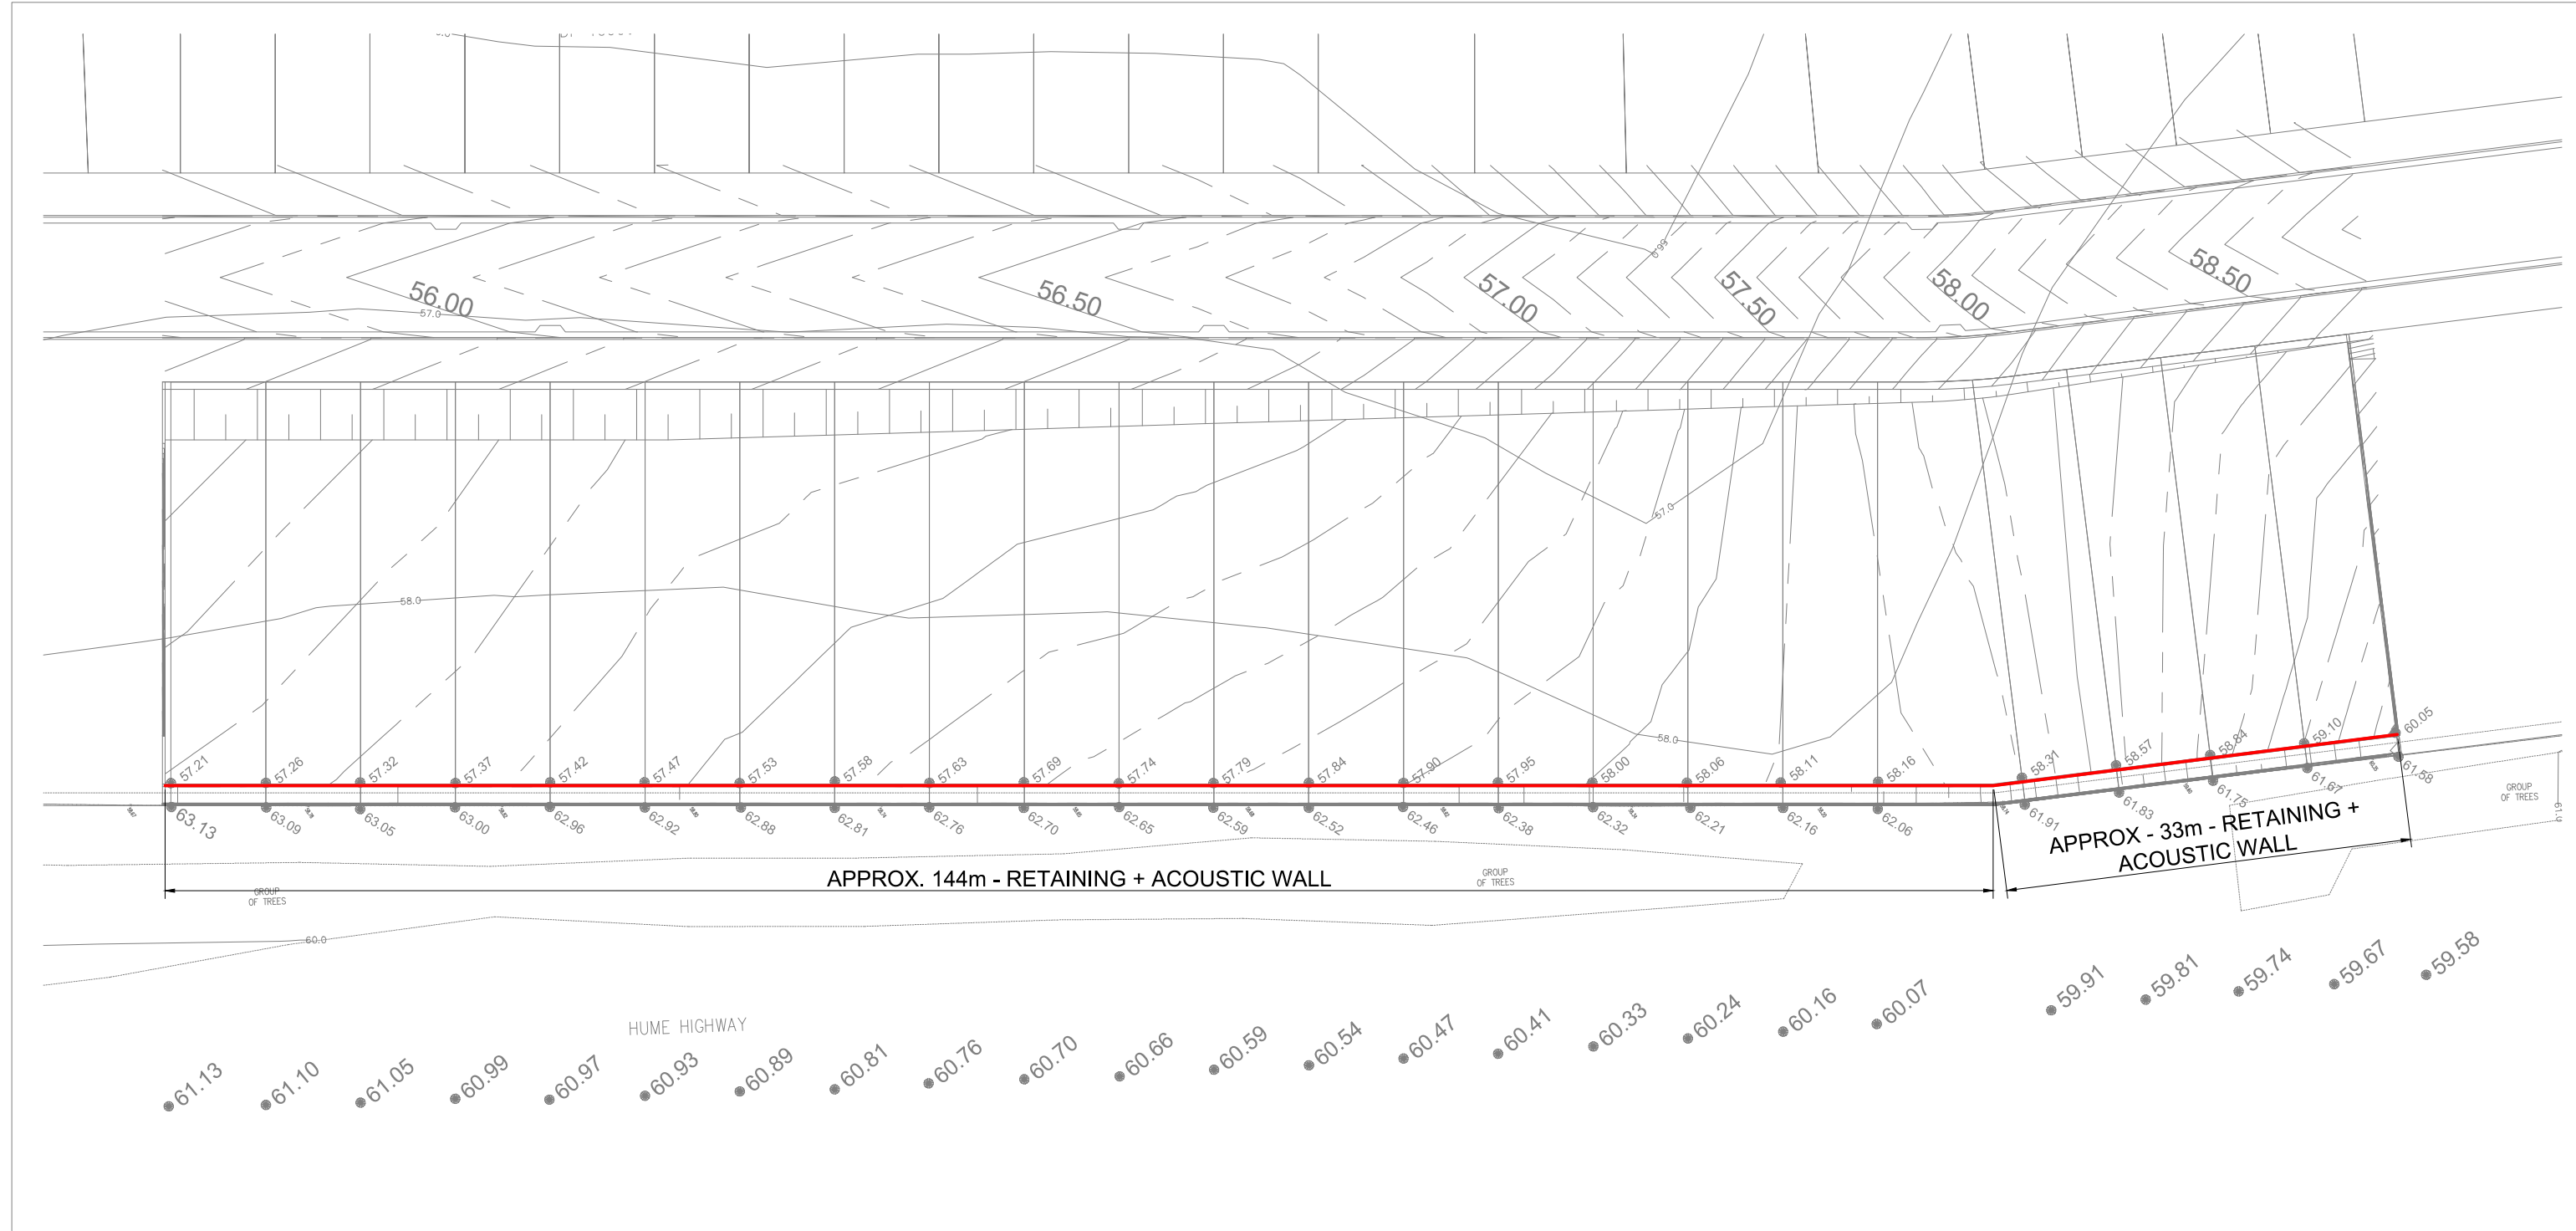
56.00

57.0

56.50

57.00

57.50

58.00

58.50

57.0

58.0

58.0

57.21 57.26 57.32 57.37 57.42 57.47 57.53 57.58 57.63 57.69 57.74 57.79 57.84 57.90 57.95 58.00 58.06 58.11 58.16 58.31 58.57 58.84 59.10 60.05

63.13 63.09 63.05 63.00 62.96 62.92 62.88 62.81 62.76 62.70 62.65 62.59 62.52 62.46 62.38 62.32 62.21 62.16 62.06 61.91 61.83 61.75 61.67 61.58

APPROX - 33m - RETAINING + ACOUSTIC WALL

GROUP OF TREES

APPROX. 144m - RETAINING + ACOUSTIC WALL

GROUP OF TREES

GROUP OF TREES

60.0

HUME HIGHWAY

61.13 61.10 61.05 60.99 60.97 60.93 60.89 60.81 60.76 60.70 60.66 60.59 60.54 60.47 60.41 60.33 60.24 60.16 60.07 59.91 59.81 59.74 59.67 59.58